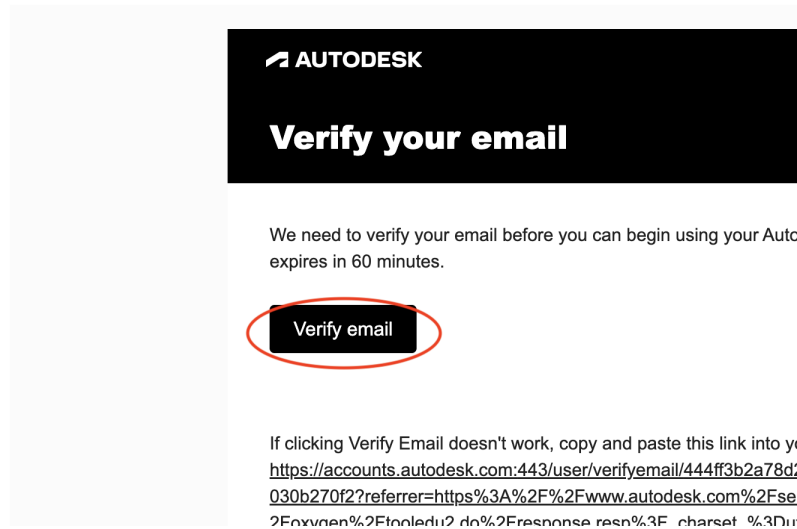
AUTODESK

Verify your email

We need to verify your email before you can begin using your Auto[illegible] expires in 60 minutes.

Verify email

If clicking Verify Email doesn't work, copy and paste this link into y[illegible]
https://accounts.autodesk.com:443/user/verifyemail/444ff3b2a78d2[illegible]
030b270f2?referrer=https%3A%2F%2Fwww.autodesk.com%2Fse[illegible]
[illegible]